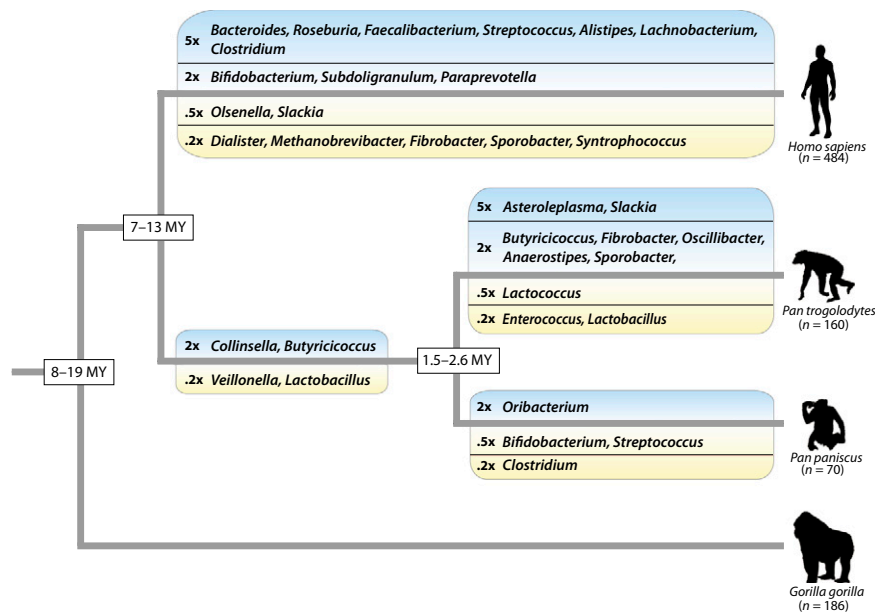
5x Bacteroides, Roseburia, Faecalibacterium, Streptococcus, Alistipes, Lachnobacterium, Clostridium

2x Bifidobacterium, Subdoligranulum, Paraprevotella

.5x Olsenella, Slackia

.2x Dialister, Methanobrevibacter, Fibrobacter, Sporobacter, Syntrophococcus

Homo sapiens
($n$ = 484)

7–13 MY

5x Asteroleplasma, Slackia

2x Butyricicoccus, Fibrobacter, Oscillibacter, Anaerostipes, Sporobacter,

.5x Lactococcus

.2x Enterococcus, Lactobacillus

Pan trogolodytes
($n$ = 160)

2x Collinsella, Butyricicoccus

.2x Veillonella, Lactobacillus

1.5–2.6 MY

8–19 MY

2x Oribacterium

.5x Bifidobacterium, Streptococcus

.2x Clostridium

Pan paniscus
($n$ = 70)

Gorilla gorilla
($n$ = 186)